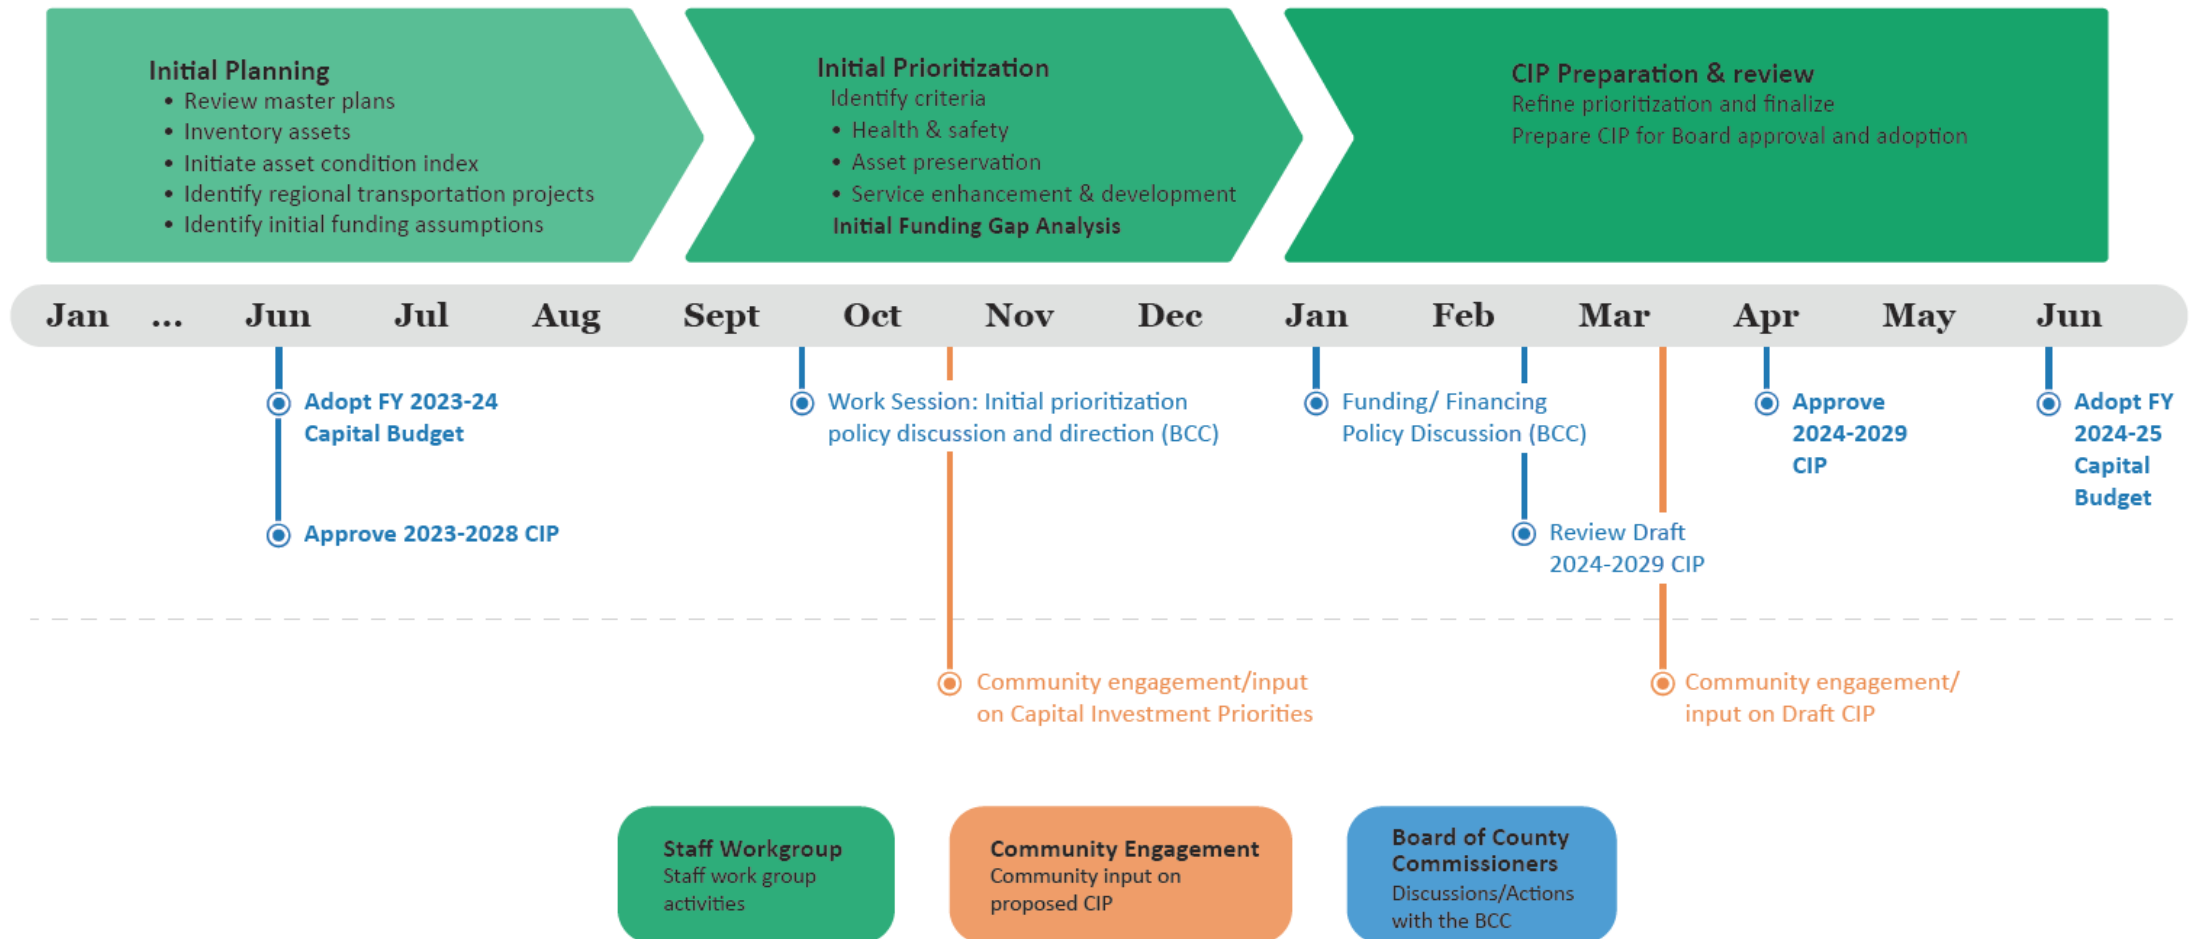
Initial Planning
- Review master plans
- Inventory assets
- Initiate asset condition index
- Identify regional transportation projects
- Identify initial funding assumptions

Initial Prioritization
Identify criteria
- Health & safety
- Asset preservation
- Service enhancement & development
Initial Funding Gap Analysis

CIP Preparation & review
Refine prioritization and finalize
Prepare CIP for Board approval and adoption

Jan ... Jun Jul Aug Sept Oct Nov Dec Jan Feb Mar Apr May Jun

Adopt FY 2023-24 Capital Budget

Approve 2023-2028 CIP

Work Session: Initial prioritization policy discussion and direction (BCC)

Funding/ Financing Policy Discussion (BCC)

Review Draft 2024-2029 CIP

Approve 2024-2029 CIP

Adopt FY 2024-25 Capital Budget

Community engagement/input on Capital Investment Priorities

Community engagement/ input on Draft CIP

Staff Workgroup
Staff work group activities

Community Engagement
Community input on proposed CIP

Board of County Commissioners
Discussions/Actions with the BCC